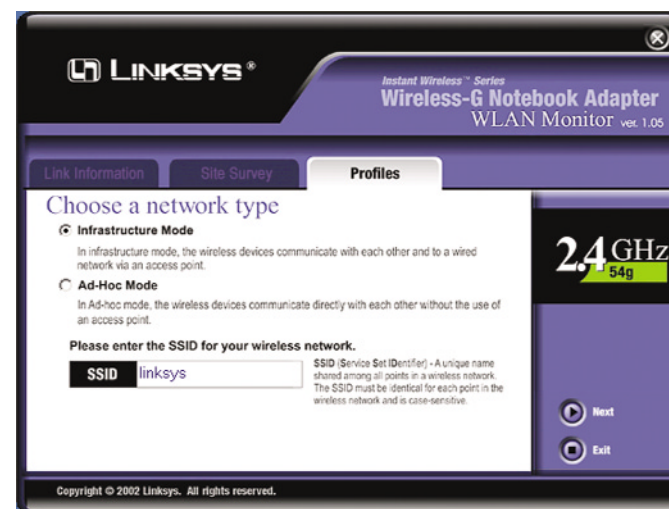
LINKSYS®

Instant Wireless™ Series
Wireless-G Notebook Adapter
WLAN Monitor ver. 1.05

Link Information
Site Survey
Profiles

Choose a network type

Infrastructure Mode

In infrastructure mode, the wireless devices communicate with each other and to a wired network via an access point.

Ad-Hoc Mode

In Ad-hoc mode, the wireless devices communicate directly with each other without the use of an access point.

Please enter the SSID for your wireless network.

SSID linksys

SSID (Service Set IDentifier) - A unique name shared among all points in a wireless network. The SSID must be identical for each point in the wireless network and is case-sensitive.

2.4 GHz
54g

Next
Exit

Copyright © 2002 Linksys. All rights reserved.